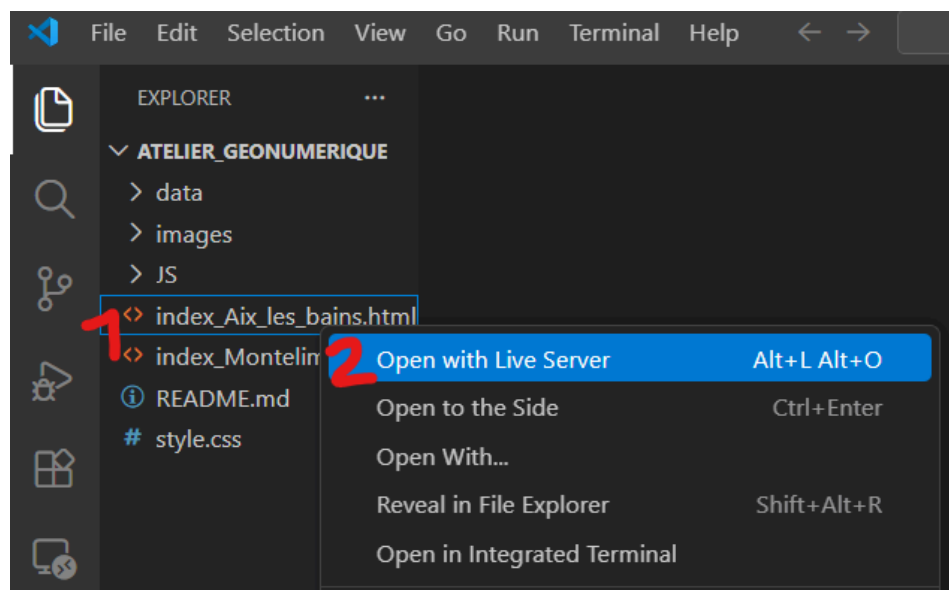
File Edit Selection View Go Run Terminal Help

EXPLORER ...

ATELIER_GEONUMERIQUE
data
images
JS
index_Aix_les_bains.html
index_Montelim
README.md
style.css

1
2

Open with Live Server Alt+L Alt+O
Open to the Side Ctrl+Enter
Open With...
Reveal in File Explorer Shift+Alt+R
Open in Integrated Terminal